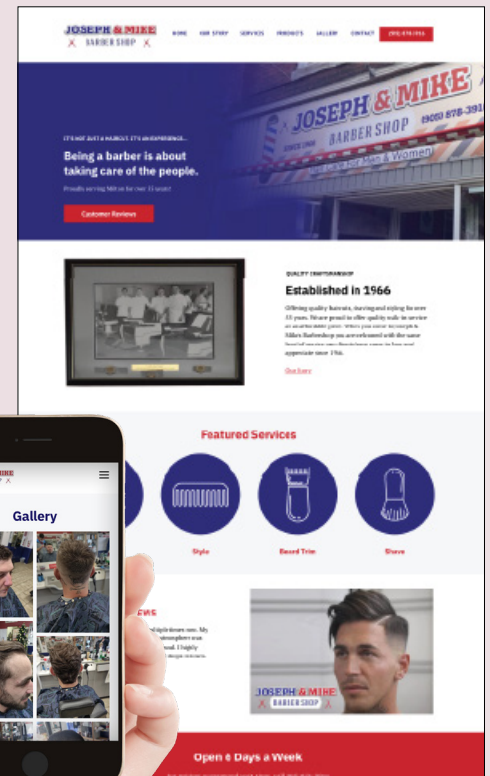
JOSEPH & MIKE
BARBER SHOP

HOME OUR STORY SERVICES PRODUCTS GALLERY CONTACT (905) 878-3911

IT'S NOT JUST A HAIRCUT, IT'S AN EXPERIENCE...

Being a barber is about taking care of the people.

Proudly serving Milton for over 55 years!

Customer Reviews

JOSEPH & MIKE (905) 878-391 BARBER SHOP SINCE 1966

QUALITY CRAFTSMANSHIP

Established in 1966

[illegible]

Our Story

Featured Services

Style

Beard Trim

Shave

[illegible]

JOSEPH & MIKE
BARBER SHOP

Open 6 Days a Week

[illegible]

Gallery